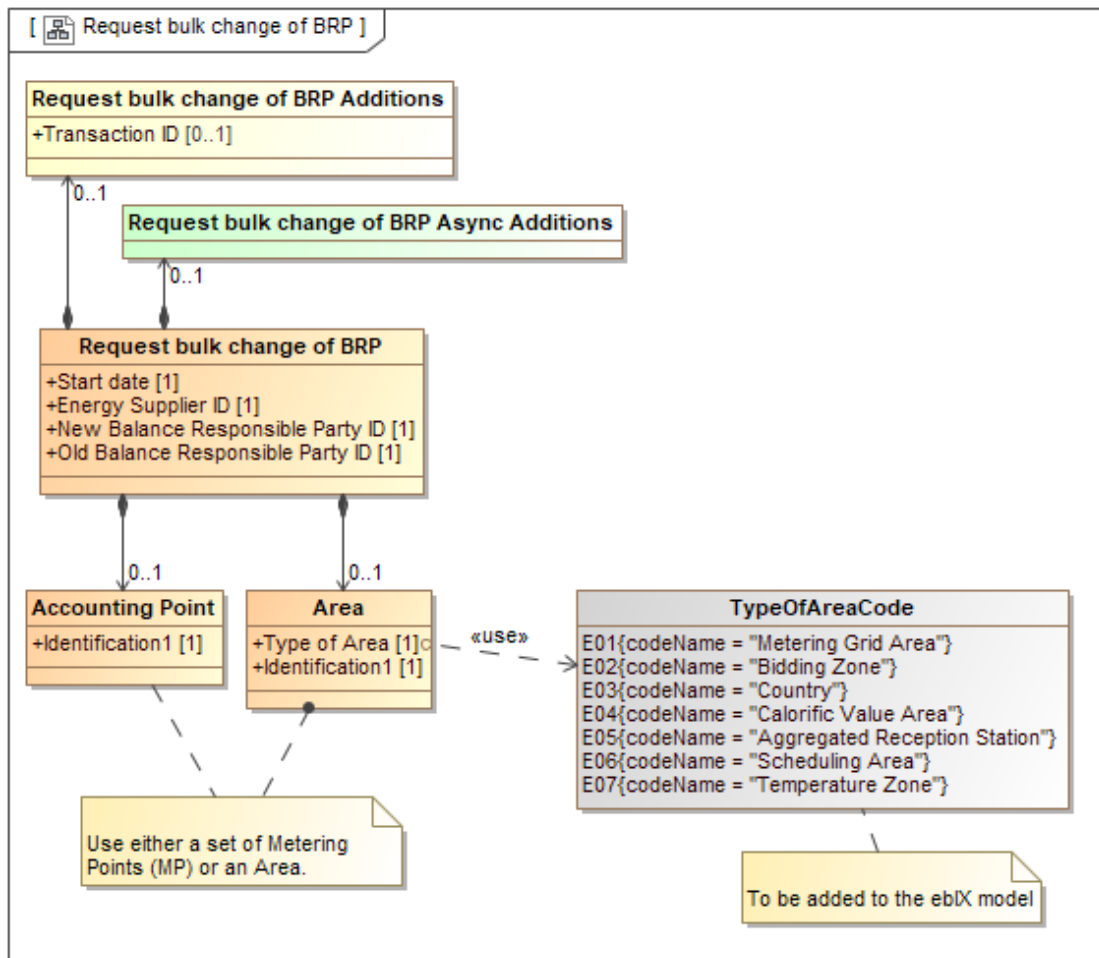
[ Request bulk change of BRP ]

Request bulk change of BRP Additions
+Transaction ID [0..1]

0..1

Request bulk change of BRP Async Additions

0..1

Request bulk change of BRP
+Start date [1]
+Energy Supplier ID [1]
+New Balance Responsible Party ID [1]
+Old Balance Responsible Party ID [1]

0..1

0..1

Accounting Point
+Identification1 [1]

Area
+Type of Area [1]
+Identification1 [1]

«use»

TypeOfAreaCode
E01{codeName = "Metering Grid Area"}
E02{codeName = "Bidding Zone"}
E03{codeName = "Country"}
E04{codeName = "Calorific Value Area"}
E05{codeName = "Aggregated Reception Station"}
E06{codeName = "Scheduling Area"}
E07{codeName = "Temperature Zone"}

Use either a set of Metering Points (MP) or an Area.

To be added to the ebIX model